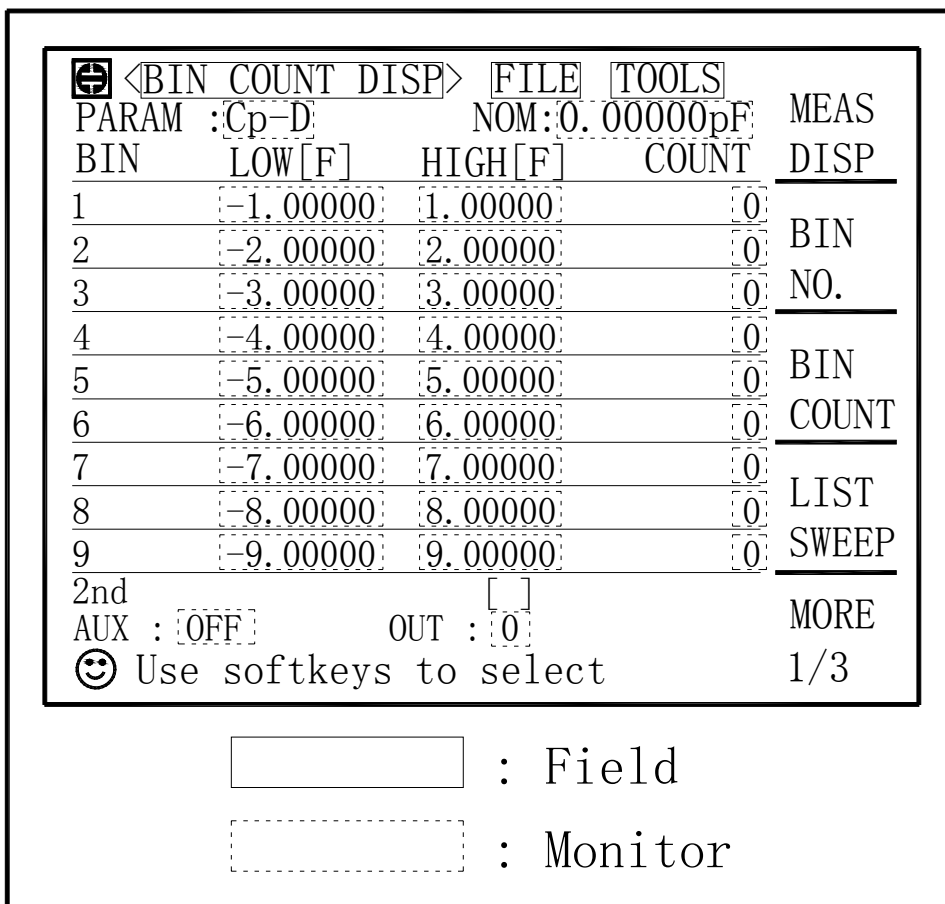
〈BIN COUNT DISP〉 FILE TOOLS
PARAM :Cp-D NOM:0.00000pF

| BIN | LOW[F] | HIGH[F] | COUNT |
|---|---|---|---|
| 1 | -1.00000 | 1.00000 | 0 |
| 2 | -2.00000 | 2.00000 | 0 |
| 3 | -3.00000 | 3.00000 | 0 |
| 4 | -4.00000 | 4.00000 | 0 |
| 5 | -5.00000 | 5.00000 | 0 |
| 6 | -6.00000 | 6.00000 | 0 |
| 7 | -7.00000 | 7.00000 | 0 |
| 8 | -8.00000 | 8.00000 | 0 |
| 9 | -9.00000 | 9.00000 | 0 |

2nd
AUX : OFF [ ]
OUT : 0
Use softkeys to select

MEAS DISP
BIN NO.
BIN COUNT
LIST SWEEP
MORE 1/3

: Field
: Monitor